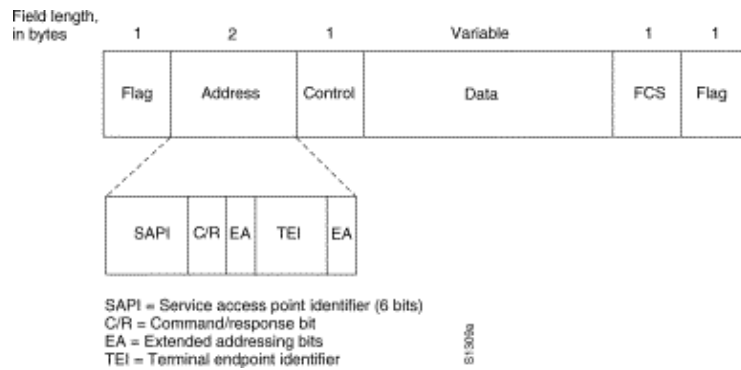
Field length, in bytes

| 1 | 2 | 1 | Variable | 1 | 1 |
|---|---|---|---|---|---|
| Flag | Address | Control | Data | FCS | Flag |

| SAPI | C/R | EA | TEI | EA |
|---|---|---|---|---|

SAPI = Service access point identifier (6 bits)
C/R = Command/response bit
EA = Extended addressing bits
TEI = Terminal endpoint identifier

S1309a